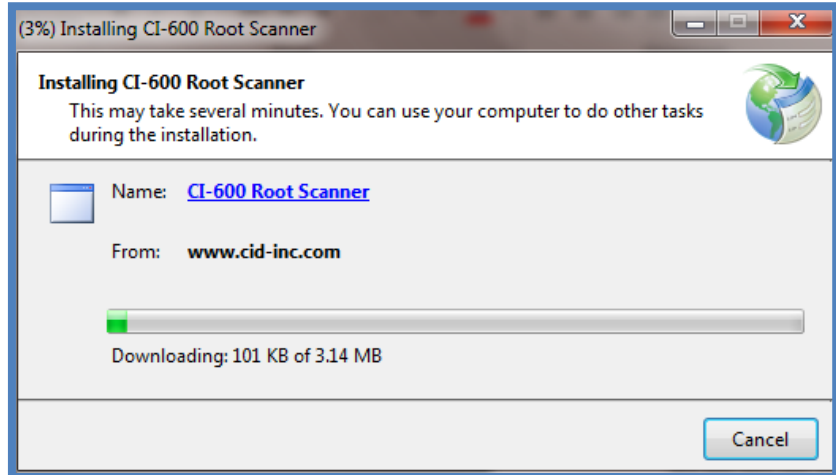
(3%) Installing CI-600 Root Scanner

Installing CI-600 Root Scanner
This may take several minutes. You can use your computer to do other tasks during the installation.

Name: CI-600 Root Scanner

From: www.cid-inc.com

Downloading: 101 KB of 3.14 MB

Cancel